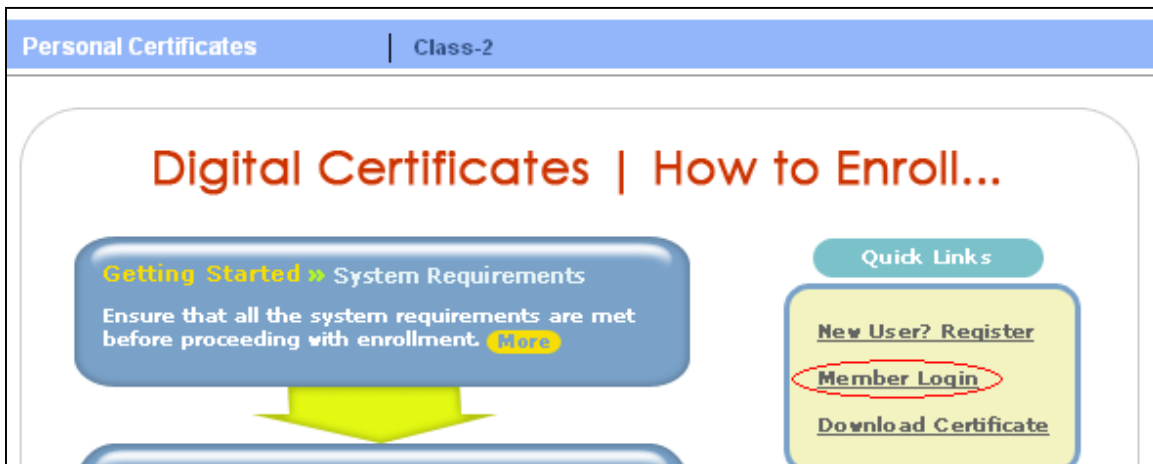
Personal Certificates | Class-2

Digital Certificates | How to Enroll...

Getting Started » System Requirements

Ensure that all the system requirements are met before proceeding with enrollment. More

Quick Links

New User? Register

Member Login

Download Certificate